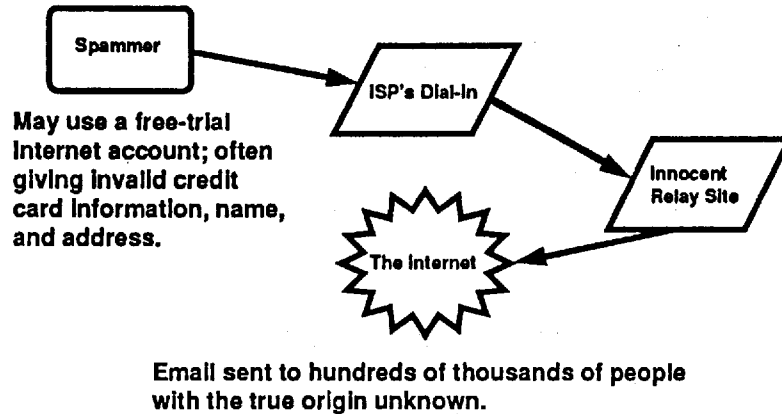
Spammer

ISP's Dial-In

May use a free-trial Internet account; often giving invalid credit card information, name, and address.

Innocent Relay Site

The Internet

Email sent to hundreds of thousands of people with the true origin unknown.